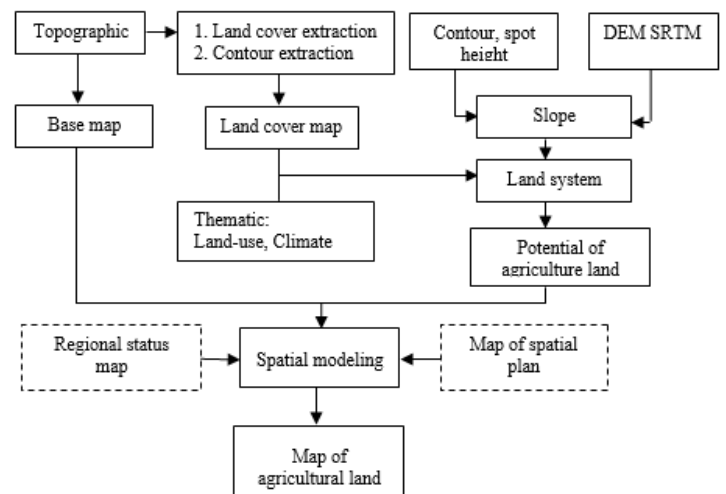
Topographic

1. Land cover extraction
2. Contour extraction

Contour, spot height

DEM SRTM

Base map

Land cover map

Slope

Land system

Thematic:
Land-use, Climate

Potential of agriculture land

Regional status map

Spatial modeling

Map of spatial plan

Map of agricultural land